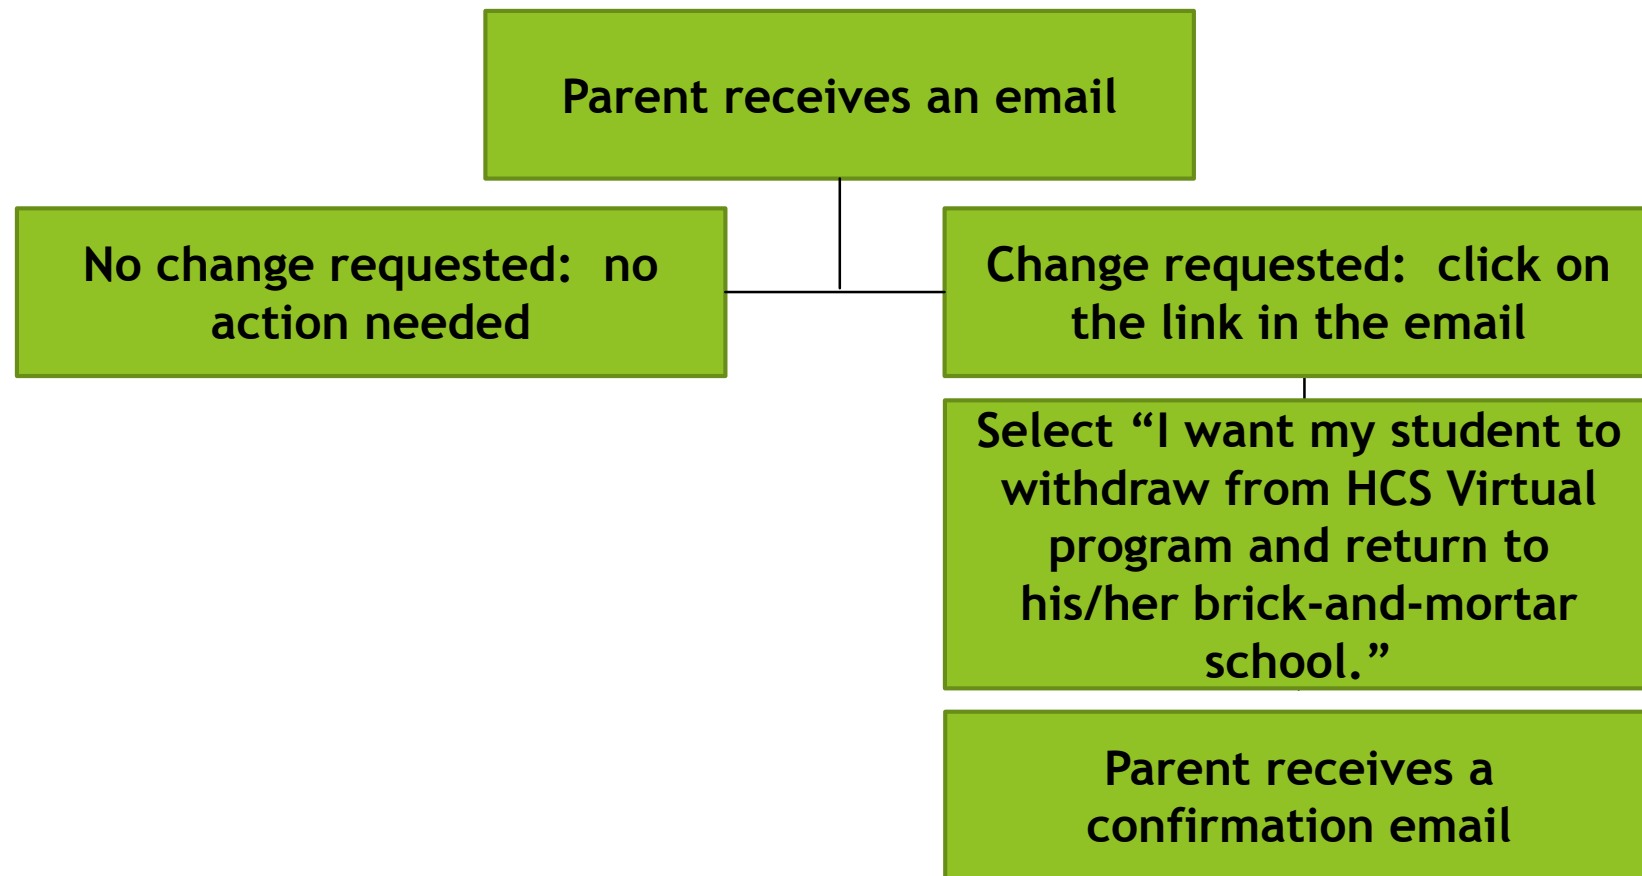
Parent receives an email

No change requested: no action needed

Change requested: click on the link in the email

Select “I want my student to withdraw from HCS Virtual program and return to his/her brick-and-mortar school.”

Parent receives a confirmation email